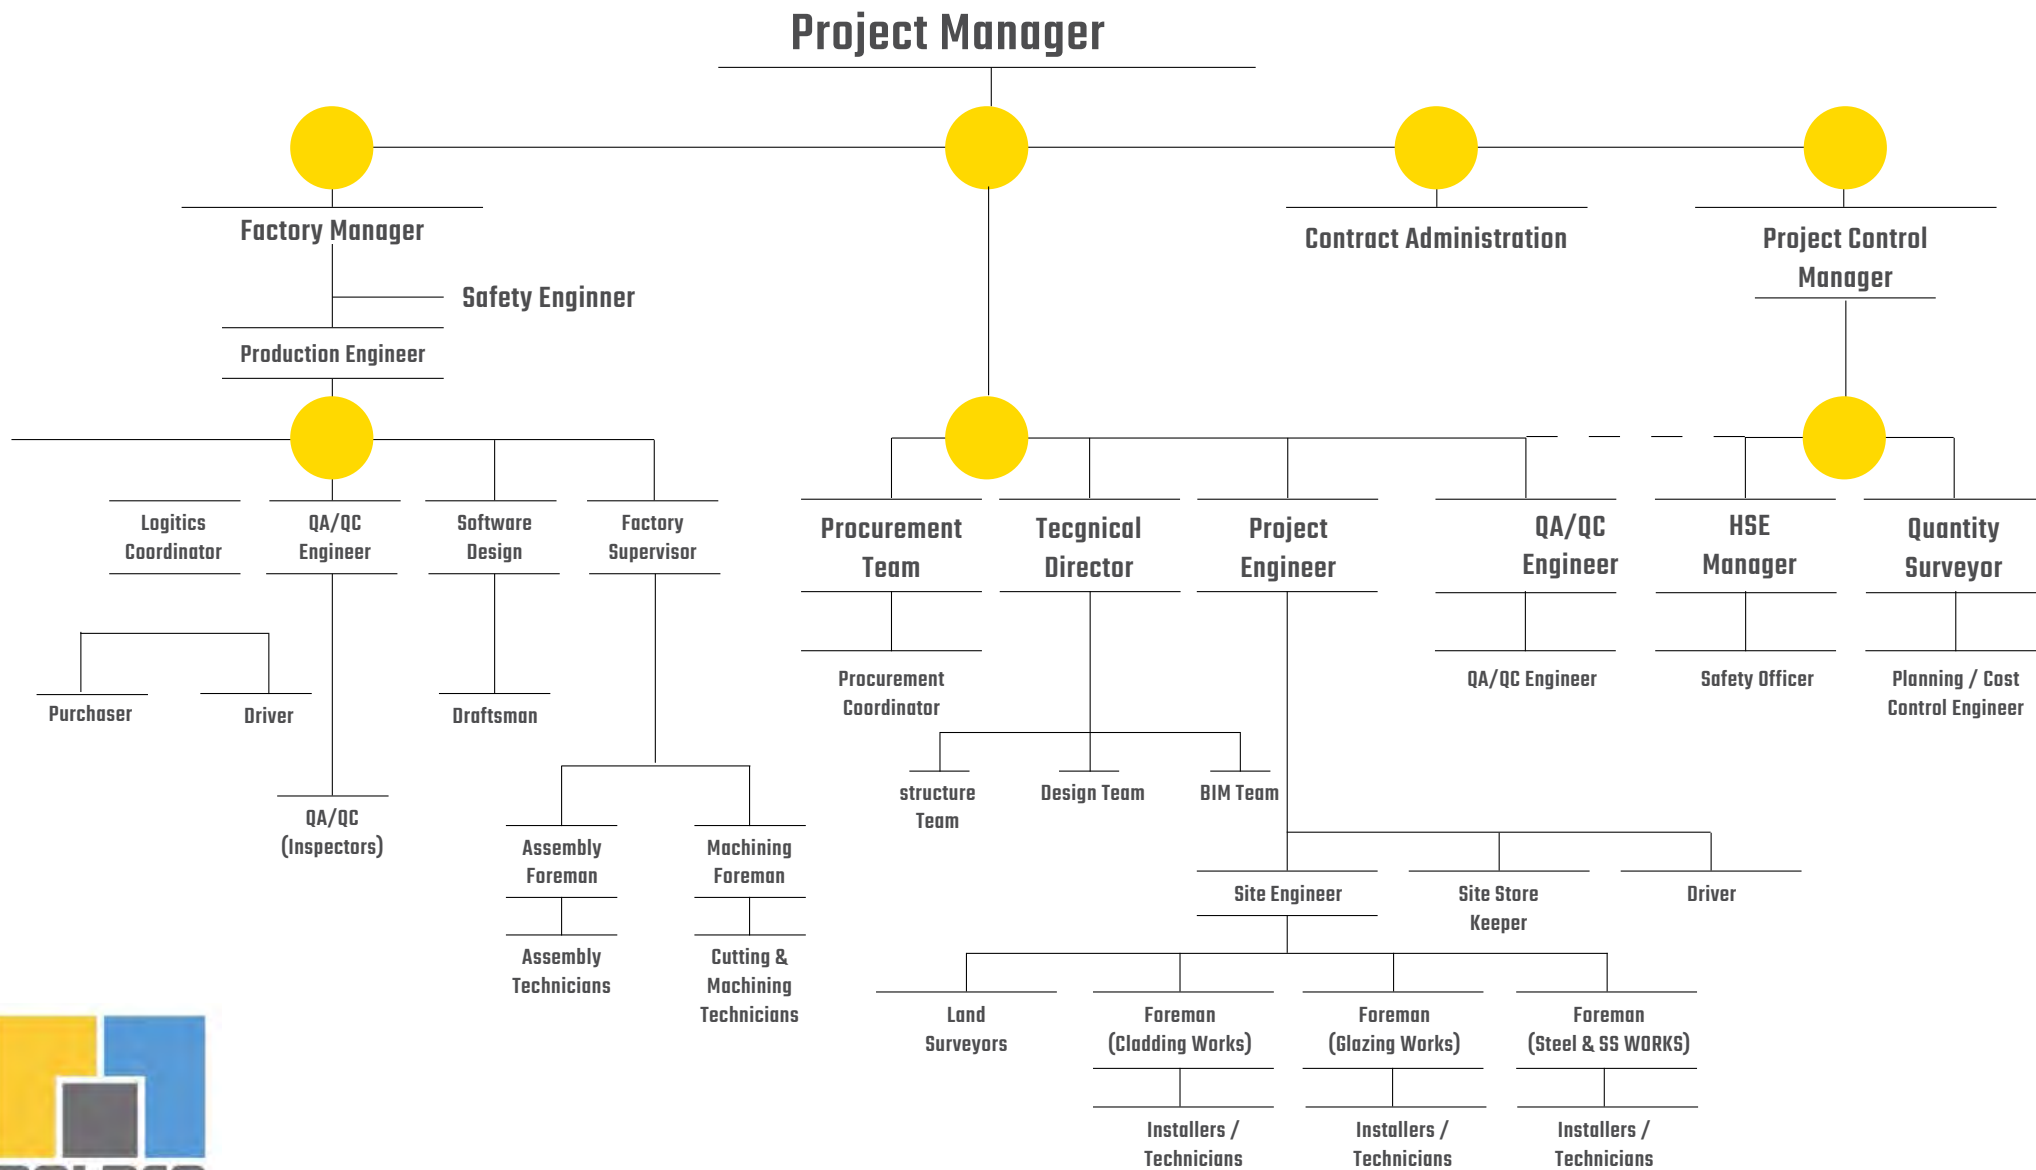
Project Manager

Factory Manager

Safety Enginner

Production Engineer

Logitics Coordinator

QA/QC Engineer

Software Design

Factory Supervisor

Purchaser

Driver

Draftsman

QA/QC (Inspectors)

Assembly Foreman

Machining Foreman

Assembly Technicians

Cutting & Machining Technicians

Contract Administration

Project Control Manager

Procurement Team

Tecgnical Director

Project Engineer

QA/QC Engineer

HSE Manager

Quantity Surveyor

Procurement Coordinator

QA/QC Engineer

Safety Officer

Planning / Cost Control Engineer

structure Team

Design Team

BIM Team

Site Engineer

Site Store Keeper

Driver

Land Surveyors

Foreman (Cladding Works)

Foreman (Glazing Works)

Foreman (Steel & SS WORKS)

Installers / Technicians

Installers / Technicians

Installers / Technicians